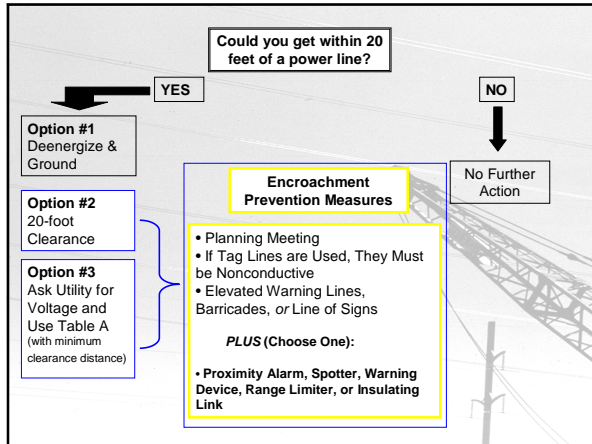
Could you get within 20 feet of a power line?

YES

NO

Option #1
Deenergize & Ground

No Further Action

Encroachment Prevention Measures

Option #2
20-foot Clearance

Option #3
Ask Utility for Voltage and Use Table A (with minimum clearance distance)

• Planning Meeting
• If Tag Lines are Used, They Must be Nonconductive
• Elevated Warning Lines, Barricades, *or* Line of Signs

*PLUS* (Choose One):

• Proximity Alarm, Spotter, Warning Device, Range Limiter, or Insulating Link